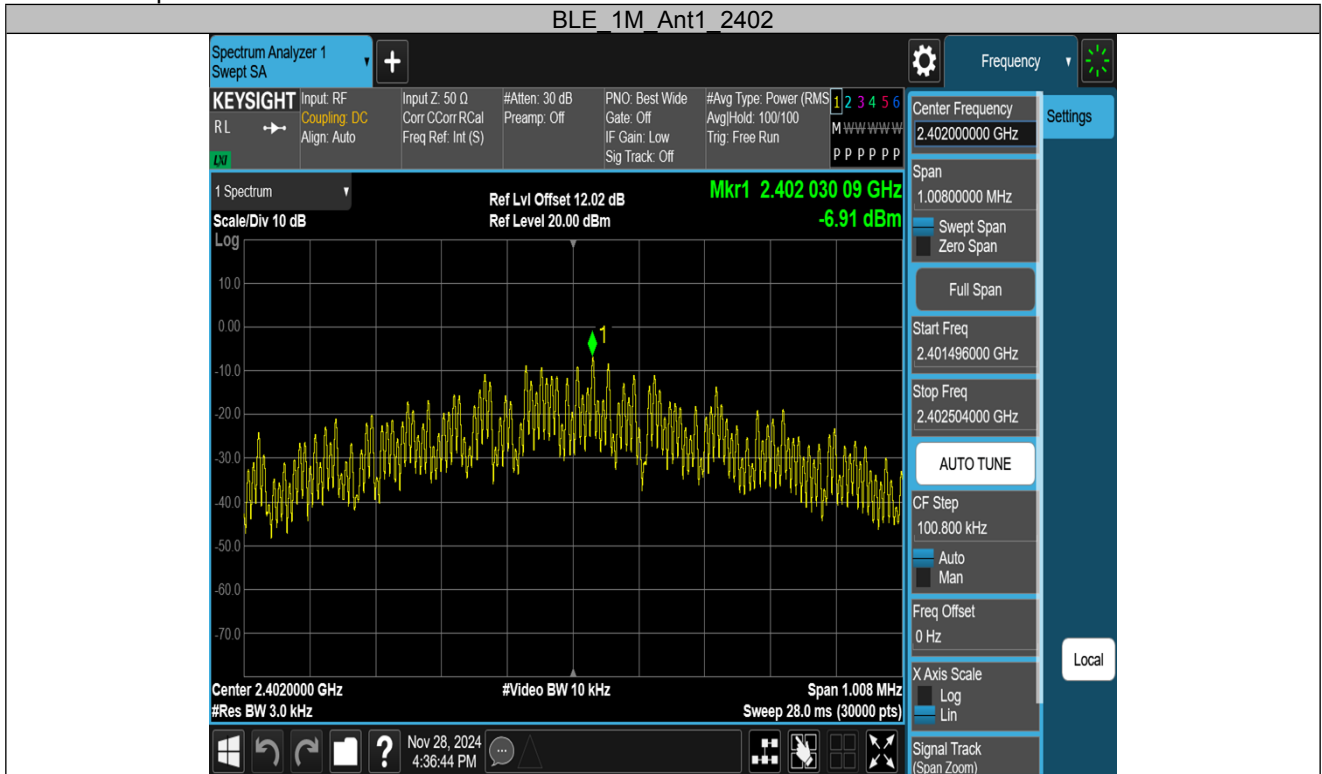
BLE_1M_Ant1_2402

Spectrum Analyzer 1
Swept SA

Frequency

KEYSIGHT
RL
LXI
Input: RF
Coupling: DC
Align: Auto
Input Z: 50 Ω
Corr CCorr RCal
Freq Ref: Int (S)
#Atten: 30 dB
Preamp: Off
PNO: Best Wide
Gate: Off
IF Gain: Low
Sig Track: Off
#Avg Type: Power (RMS)
Avg|Hold: 100/100
Trig: Free Run
1 2 3 4 5 6
M W W W W W
P P P P P P

1 Spectrum
Scale/Div 10 dB
Log
Ref Lvl Offset 12.02 dB
Ref Level 20.00 dBm
Mkr1 2.402 030 09 GHz
-6.91 dBm

10.0
0.00
-10.0
-20.0
-30.0
-40.0
-50.0
-60.0
-70.0

1

Center 2.4020000 GHz
#Res BW 3.0 kHz
#Video BW 10 kHz
Span 1.008 MHz
Sweep 28.0 ms (30000 pts)

Nov 28, 2024
4:36:44 PM

Center Frequency
2.402000000 GHz
Settings
Span
1.00800000 MHz
Swept Span
Zero Span
Full Span
Start Freq
2.401496000 GHz
Stop Freq
2.402504000 GHz
AUTO TUNE
CF Step
100.800 kHz
Auto
Man
Freq Offset
0 Hz
Local
X Axis Scale
Log
Lin
Signal Track
(Span Zoom)